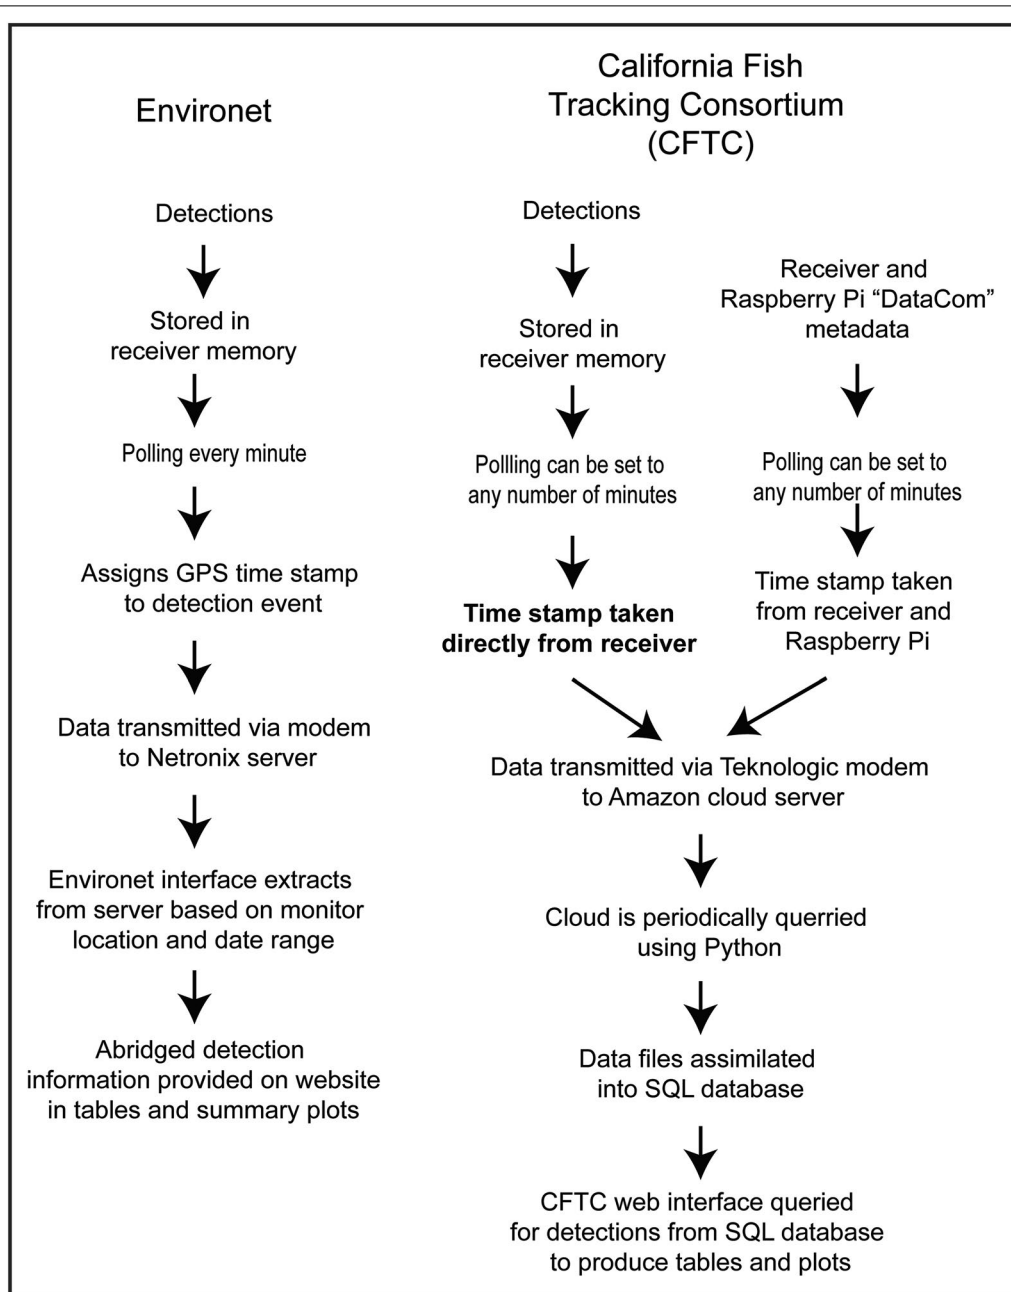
Environet

Detections

Stored in receiver memory

Polling every minute

Assigns GPS time stamp to detection event

Data transmitted via modem to Netronix server

Environet interface extracts from server based on monitor location and date range

Abridged detection information provided on website in tables and summary plots

California Fish Tracking Consortium (CFTC)

Detections

Stored in receiver memory

Pollling can be set to any number of minutes

Time stamp taken directly from receiver

Receiver and Raspberry Pi "DataCom" metadata

Polling can be set to any number of minutes

Time stamp taken from receiver and Raspberry Pi

Data transmitted via Teknologic modem to Amazon cloud server

Cloud is periodically querried using Python

Data files assimilated into SQL database

CFTC web interface queried for detections from SQL database to produce tables and plots